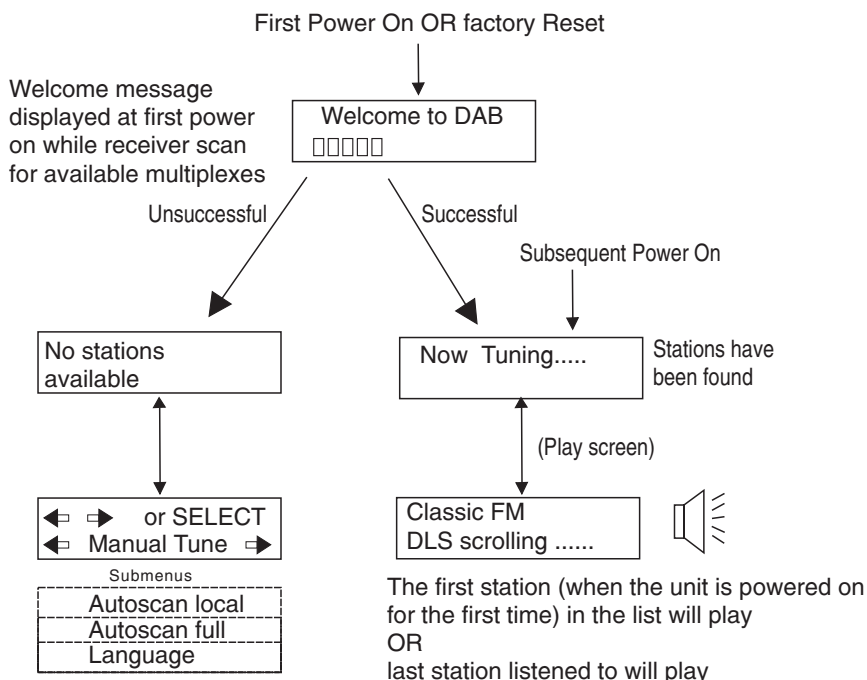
First Power On OR factory Reset

Welcome message displayed at first power on while receiver scan for available multiplexes

Welcome to DAB
□□□□□

Unsuccessful

Successful

Subsequent Power On

No stations available

Now Tuning.....

Stations have been found

(Play screen)

⇦ ⇨ or SELECT
⇦ Manual Tune ⇨

Classic FM
DLS scrolling ......

Submenus

Autoscan local
Autoscan full
Language

The first station (when the unit is powered on for the first time) in the list will play
OR
last station listened to will play